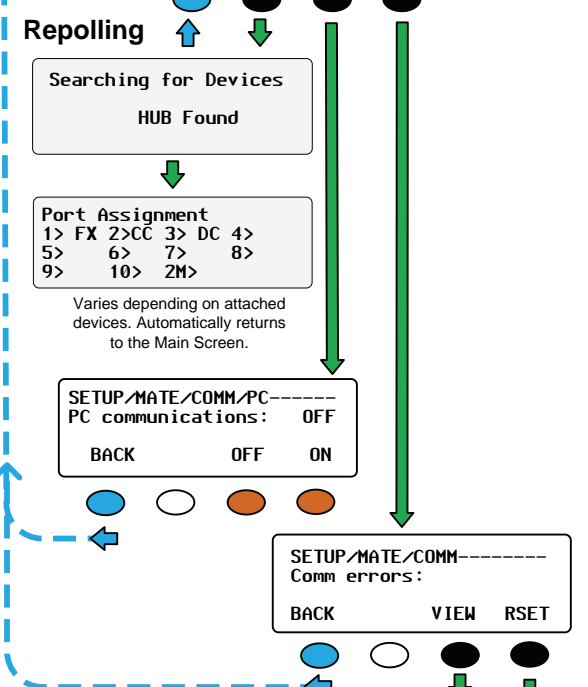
Repolling

Searching for Devices

HUB Found

Port Assignment
1> FX 2>CC 3> DC 4>
5> 6> 7> 8>
9> 10> 2M>

Varies depending on attached devices. Automatically returns to the Main Screen.

SETUP/MATE/COMM/PC------
PC communications: OFF

BACK OFF ON

SETUP/MATE/COMM--------
Comm errors:

BACK VIEW RSET